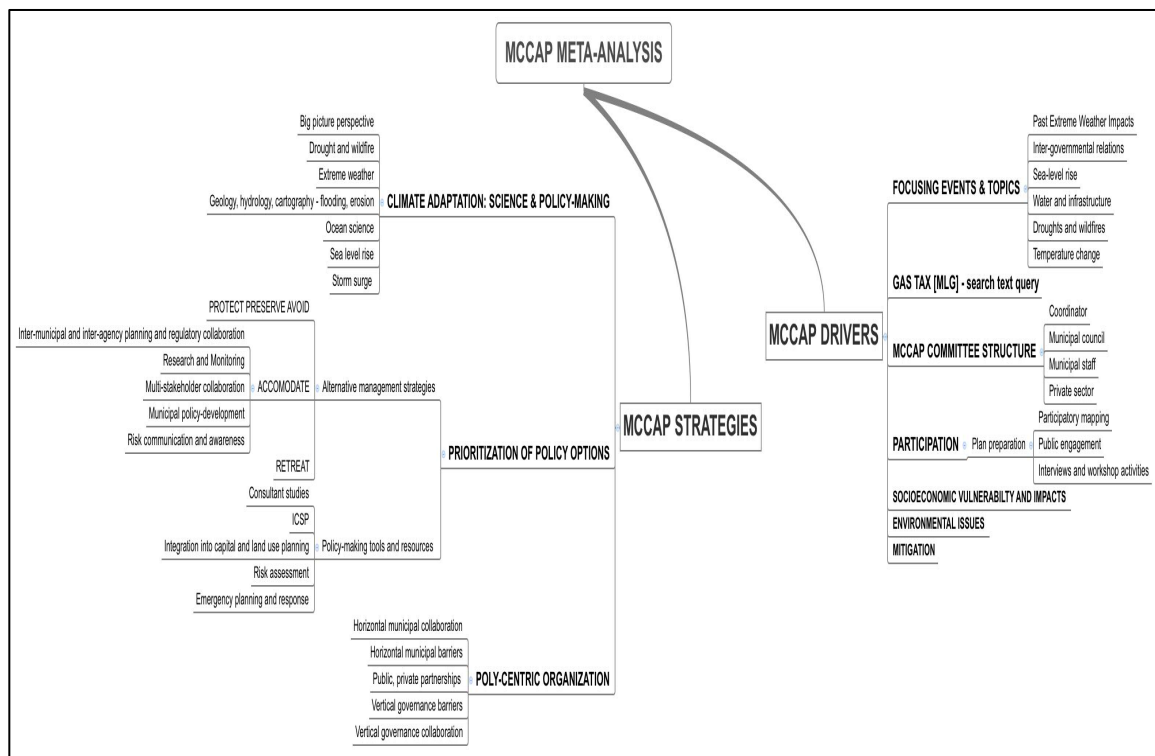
MCCAP META-ANALYSIS

Big picture perspective
Drought and wildfire
Extreme weather
Geology, hydrology, cartography - flooding, erosion
Ocean science
Sea level rise
Storm surge
CLIMATE ADAPTATION: SCIENCE & POLICY-MAKING

PROTECT PRESERVE AVOID
Inter-municipal and inter-agency planning and regulatory collaboration
Research and Monitoring
Multi-stakeholder collaboration
Municipal policy-development
Risk communication and awareness
ACCOMODATE
Alternative management strategies
RETREAT
Consultant studies
ICSP
Integration into capital and land use planning
Risk assessment
Emergency planning and response
Policy-making tools and resources
PRIORITIZATION OF POLICY OPTIONS

Horizontal municipal collaboration
Horizontal municipal barriers
Public, private partnerships
Vertical governance barriers
Vertical governance collaboration
POLY-CENTRIC ORGANIZATION

MCCAP STRATEGIES

MCCAP DRIVERS

FOCUSING EVENTS & TOPICS
Past Extreme Weather Impacts
Inter-governmental relations
Sea-level rise
Water and infrastructure
Droughts and wildfires
Temperature change

GAS TAX [MLG] - search text query

MCCAP COMMITTEE STRUCTURE
Coordinator
Municipal council
Municipal staff
Private sector

PARTICIPATION
Plan preparation
Participatory mapping
Public engagement
Interviews and workshop activities

SOCIOECONOMIC VULNERABILTY AND IMPACTS
ENVIRONMENTAL ISSUES
MITIGATION